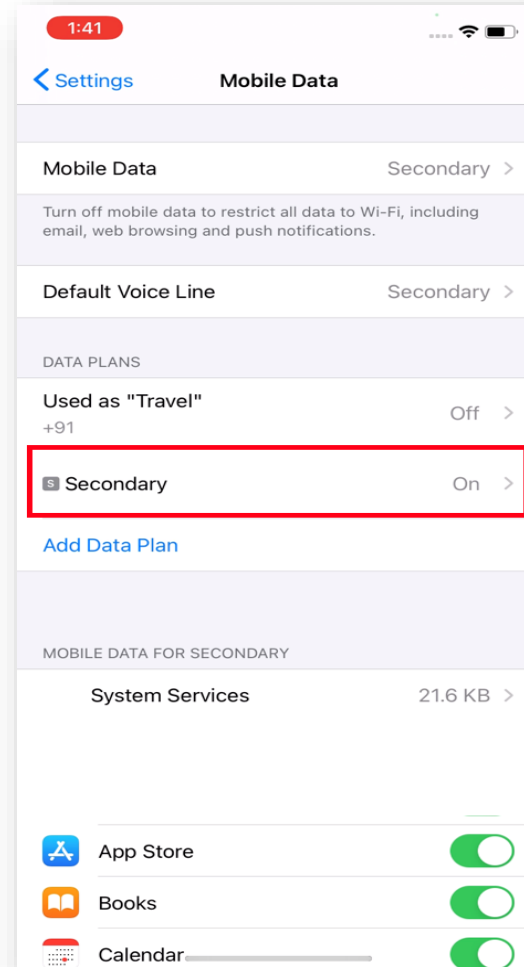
1:41

Settings

Mobile Data

Mobile Data Secondary

Turn off mobile data to restrict all data to Wi-Fi, including email, web browsing and push notifications.

Default Voice Line Secondary

DATA PLANS

Used as "Travel"
+91
Off

S Secondary On

Add Data Plan

MOBILE DATA FOR SECONDARY

System Services 21.6 KB

App Store

Books

Calendar